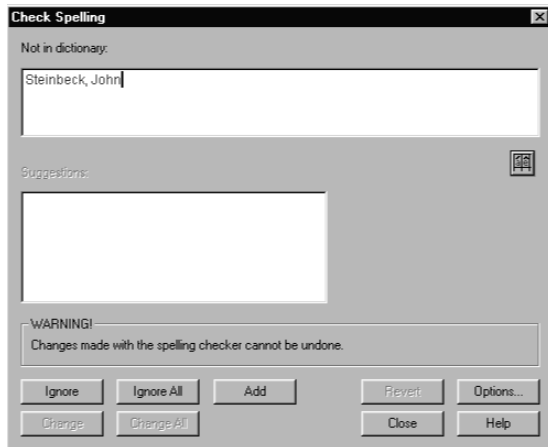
Check Spelling

Not in dictionary:

Steinbeck, John

Suggestions:

WARNING!

Changes made with the spelling checker cannot be undone.

Ignore
Ignore All
Add
Revert
Options...
Change
Change All
Close
Help